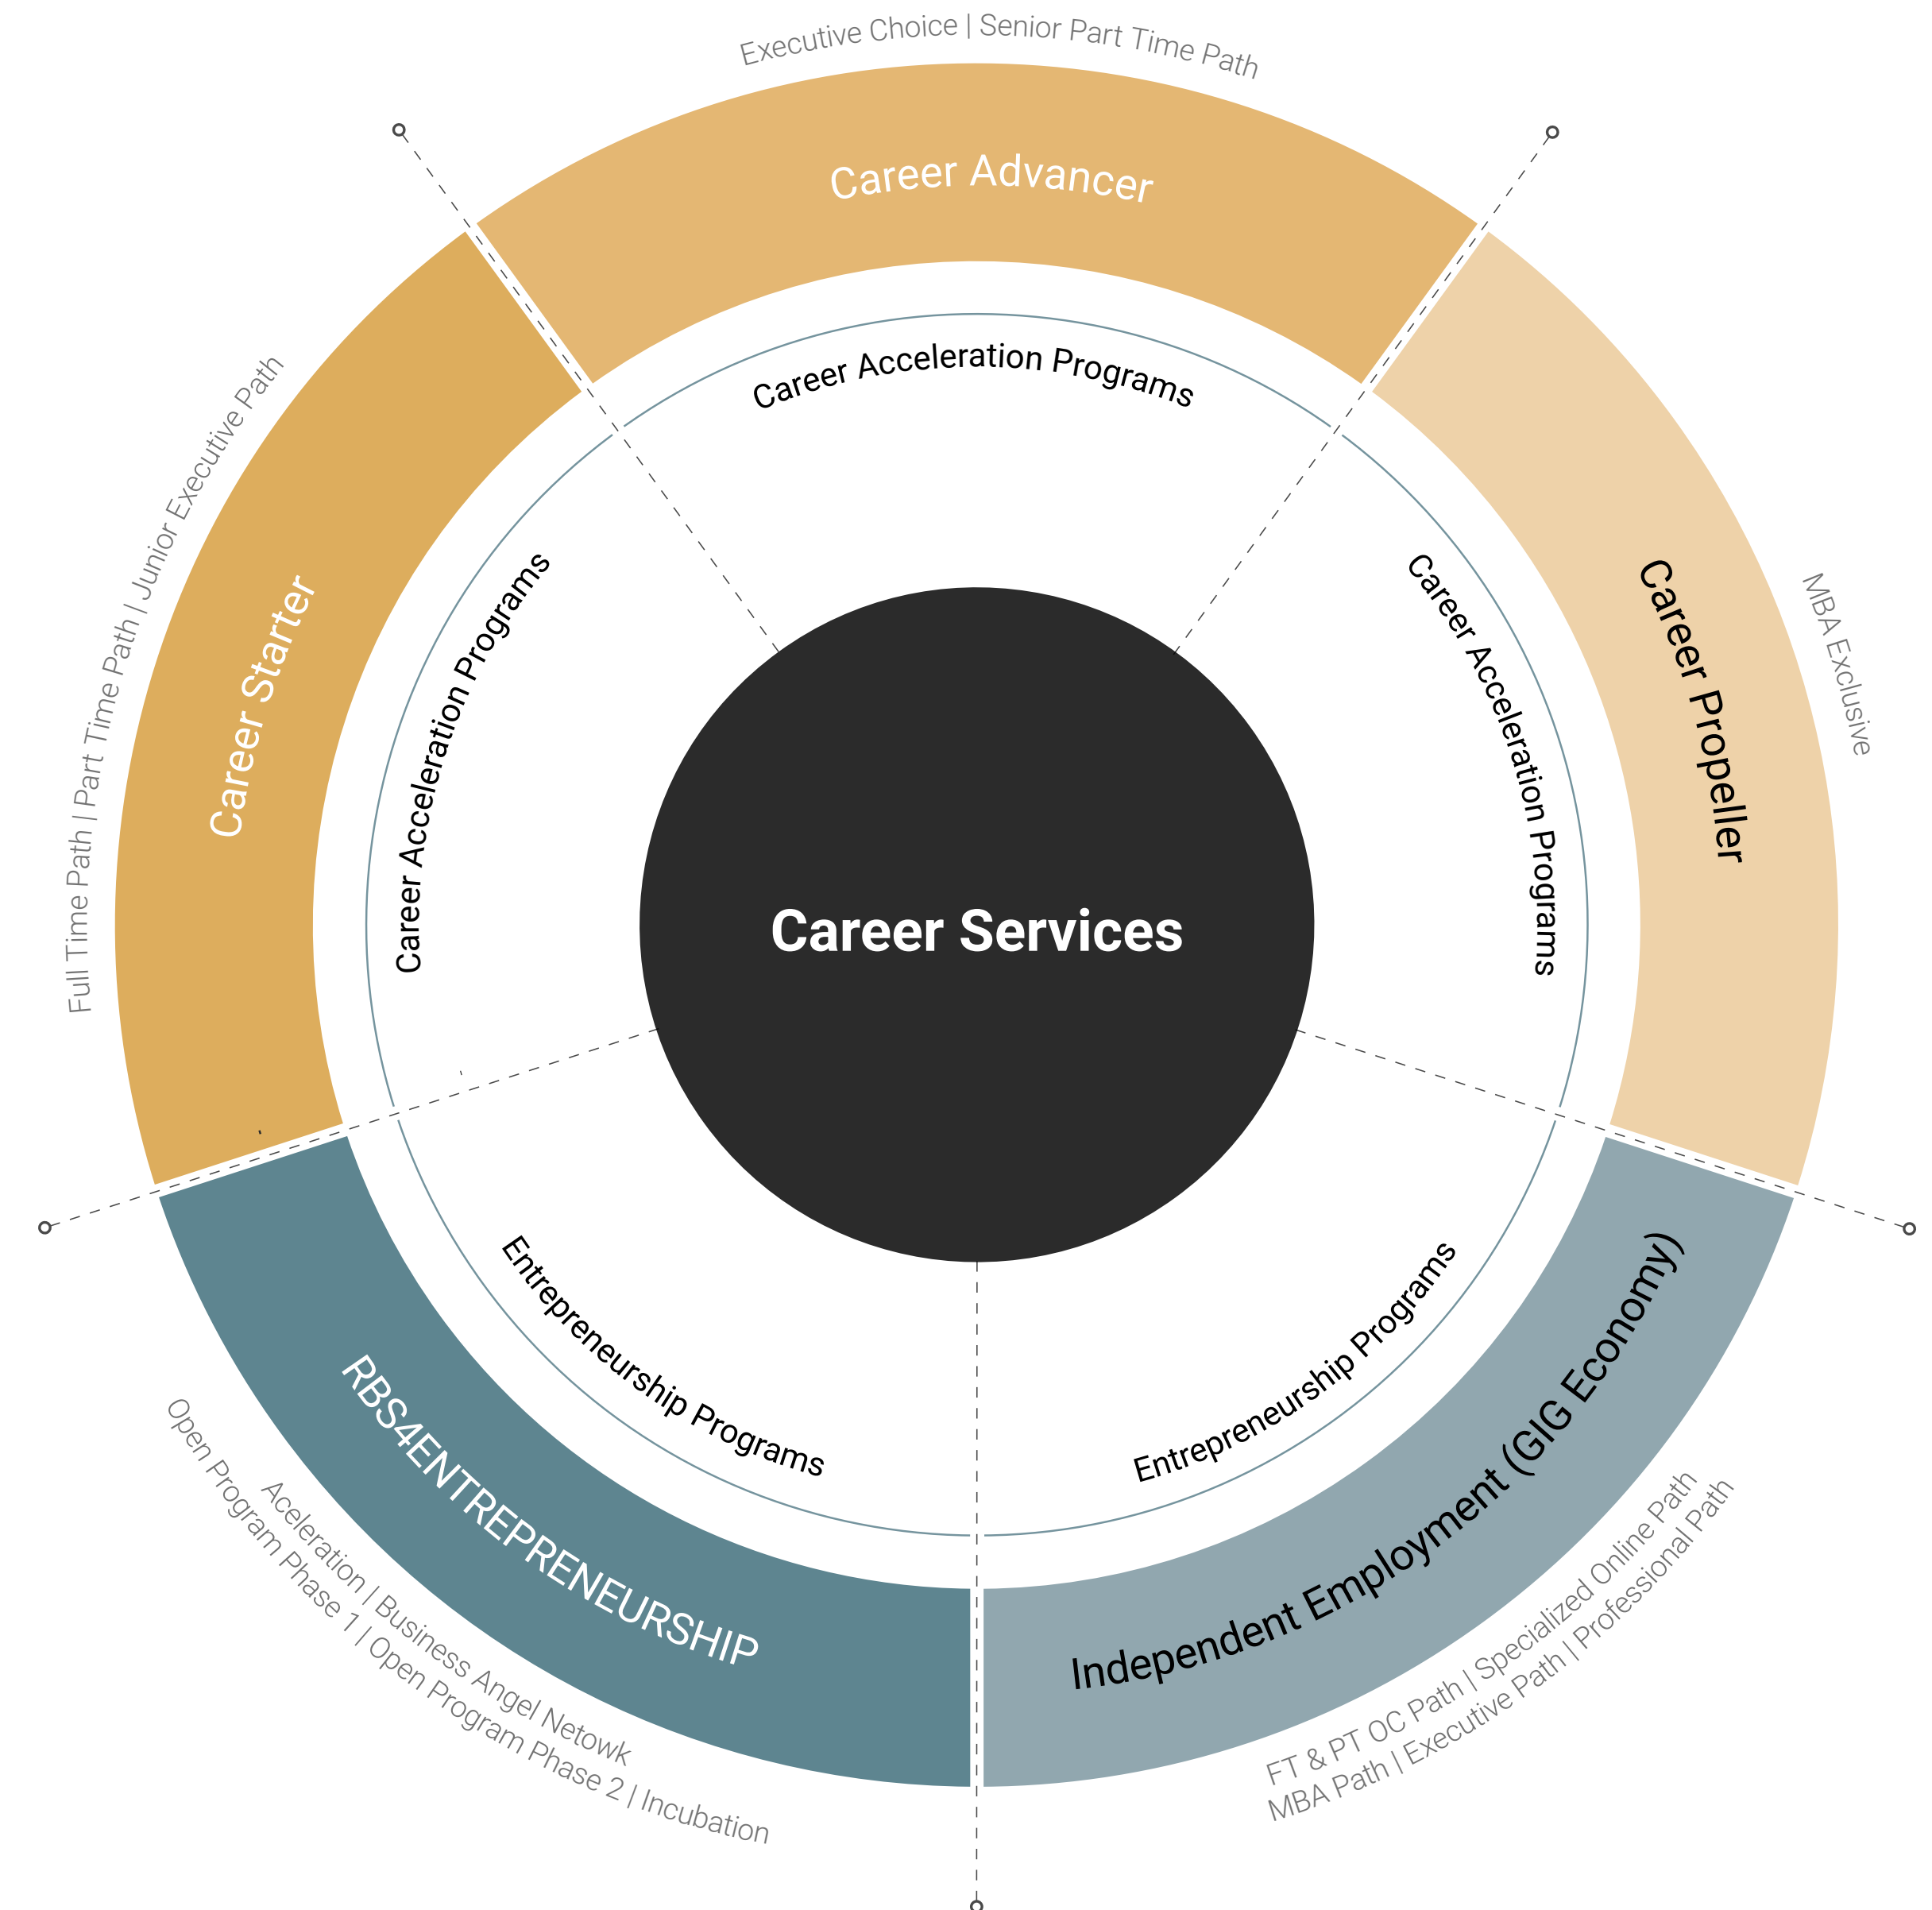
Executive Choice | Senior Part Time Path

Career Advancer

Career Acceleration Programs

Full Time Path | Part Time Path | Junior Executive Path

Career Starter

Career Acceleration Programs

Career Services

Career Acceleration Programs

Career Propeller

MBA Exclusive

Entrepreneurship Programs

Entrepreneurship Programs

RBS4ENTREPRENEURSHIP

Independent Employment (GIG Economy)

Open Program Phase 1 | Open Program Phase 2 | Incubation
Aceleration | Business Angel Netowk

FT & PT OC Path | Specialized Online Path
MBA Path | Executive Path | Professional Path